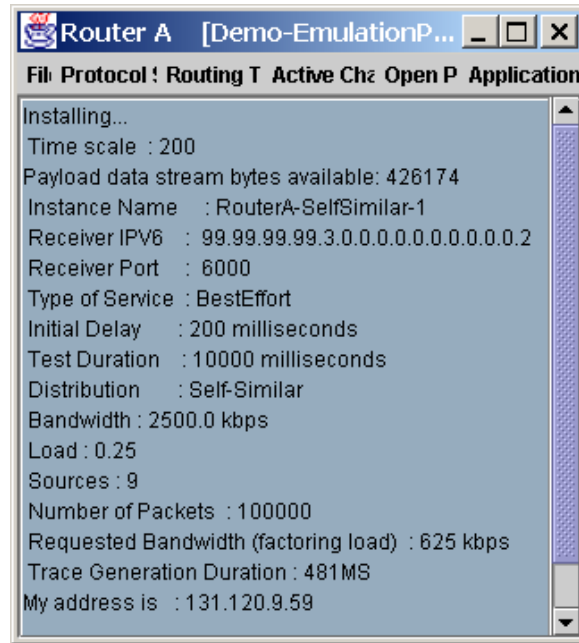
Router A [Demo-EmulationP...

Fil Protocol ! Routing T Active Cha Open P Application

Installing...
Time scale : 200
Payload data stream bytes available: 426174
Instance Name : RouterA-SelfSimilar-1
Receiver IPV6 : 99.99.99.99.3.0.0.0.0.0.0.0.0.0.0.2
Receiver Port : 6000
Type of Service : BestEffort
Initial Delay : 200 milliseconds
Test Duration : 10000 milliseconds
Distribution : Self-Similar
Bandwidth : 2500.0 kbps
Load : 0.25
Sources : 9
Number of Packets : 100000
Requested Bandwidth (factoring load) : 625 kbps
Trace Generation Duration : 481MS
My address is : 131.120.9.59